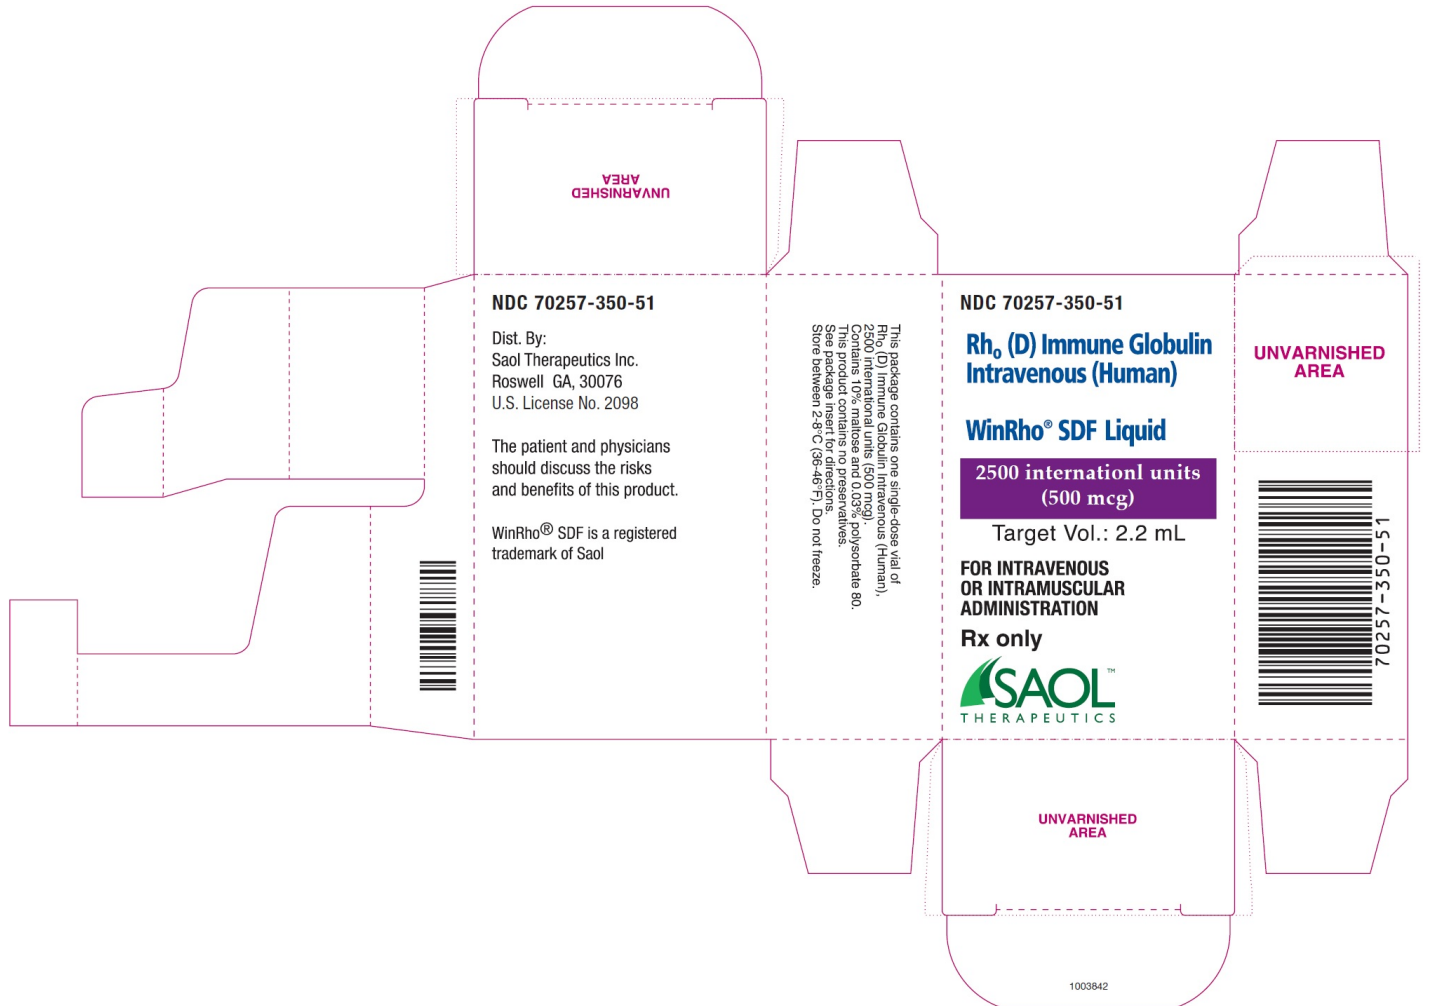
UNVARNISHED AREA

NDC 70257-350-51

Dist. By:
Saol Therapeutics Inc.
Roswell GA, 30076
U.S. License No. 2098

The patient and physicians should discuss the risks and benefits of this product.

WinRho® SDF is a registered trademark of Saol

This package contains one single-dose vial of $Rh_o$ (D) Immune Globulin Intravenous (Human), 2500 international units (500 mcg). Contains 10% maltose and 0.03% polysorbate 80. This product contains no preservatives. See package insert for directions. Store between 2-8°C (36-46°F). Do not freeze.

NDC 70257-350-51

$Rh_o$ (D) Immune Globulin Intravenous (Human)

WinRho® SDF Liquid

2500 internationl units (500 mcg)

Target Vol.: 2.2 mL

FOR INTRAVENOUS OR INTRAMUSCULAR ADMINISTRATION

Rx only

SAOL™ THERAPEUTICS

UNVARNISHED AREA

70257-350-51

UNVARNISHED AREA

1003842